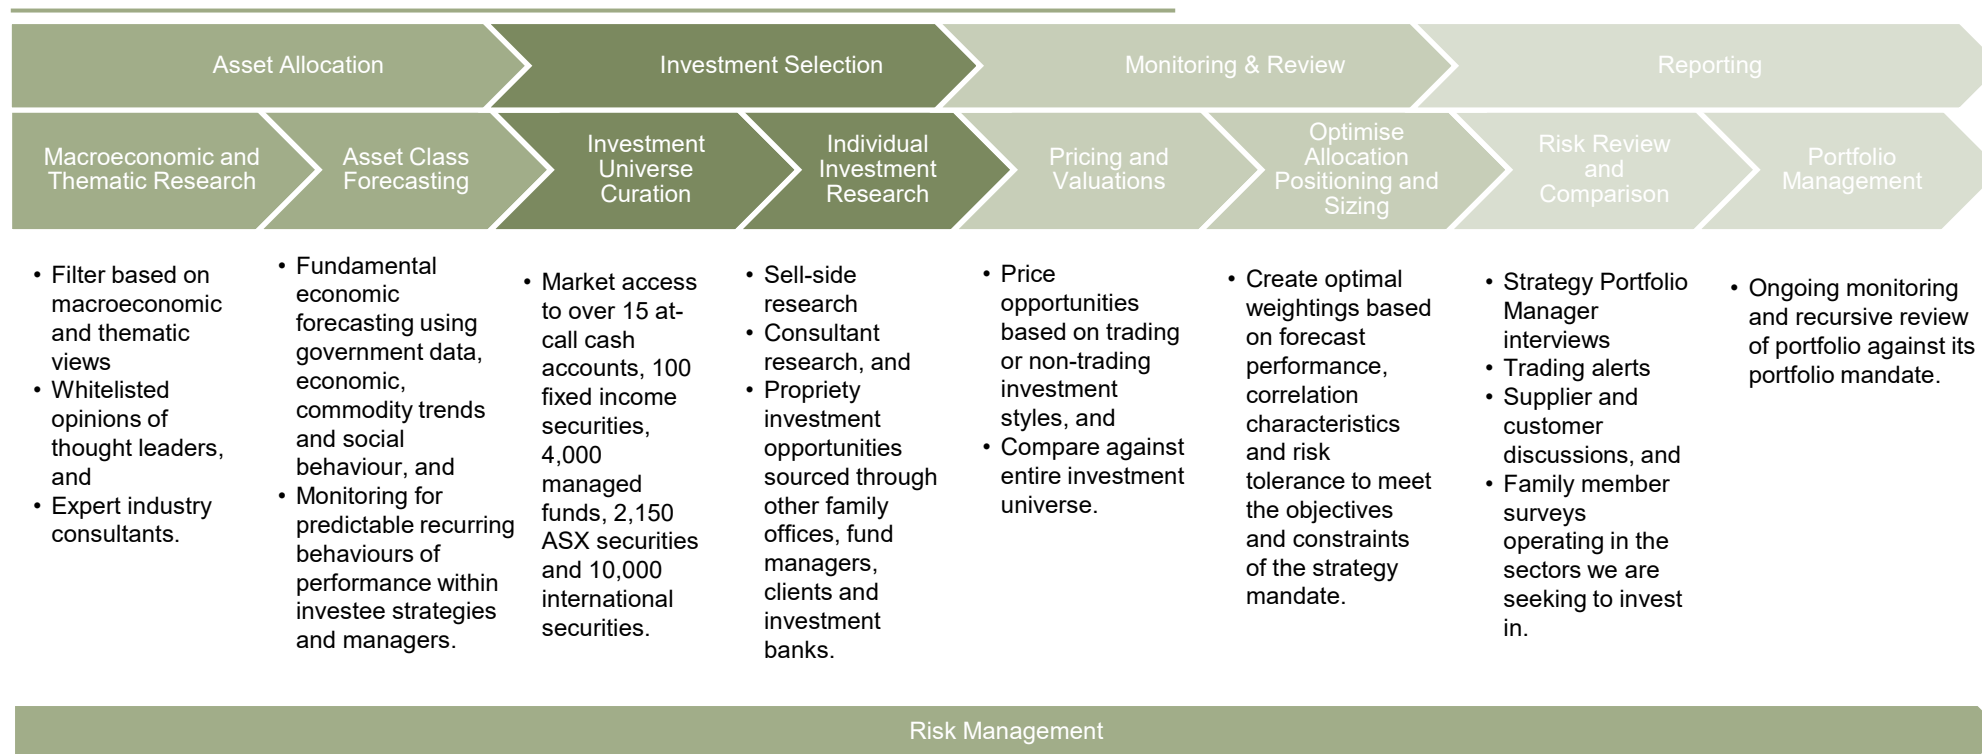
Asset Allocation

Investment Selection

Monitoring & Review

Reporting

Macroeconomic and Thematic Research

Asset Class Forecasting

Investment Universe Curation

Individual Investment Research

Pricing and Valuations

Optimise Allocation Positioning and Sizing

Risk Review and Comparison

Portfolio Management

- Filter based on macroeconomic and thematic views
- Whitelisted opinions of thought leaders, and
- Expert industry consultants.

- Fundamental economic forecasting using government data, economic, commodity trends and social behaviour, and
- Monitoring for predictable recurring behaviours of performance within investee strategies and managers.

- Market access to over 15 at-call cash accounts, 100 fixed income securities, 4,000 managed funds, 2,150 ASX securities and 10,000 international securities.

- Sell-side research
- Consultant research, and
- Propriety investment opportunities sourced through other family offices, fund managers, clients and investment banks.

- Price opportunities based on trading or non-trading investment styles, and
- Compare against entire investment universe.

- Create optimal weightings based on forecast performance, correlation characteristics and risk tolerance to meet the objectives and constraints of the strategy mandate.

- Strategy Portfolio Manager interviews
- Trading alerts
- Supplier and customer discussions, and
- Family member surveys operating in the sectors we are seeking to invest in.

- Ongoing monitoring and recursive review of portfolio against its portfolio mandate.

Risk Management